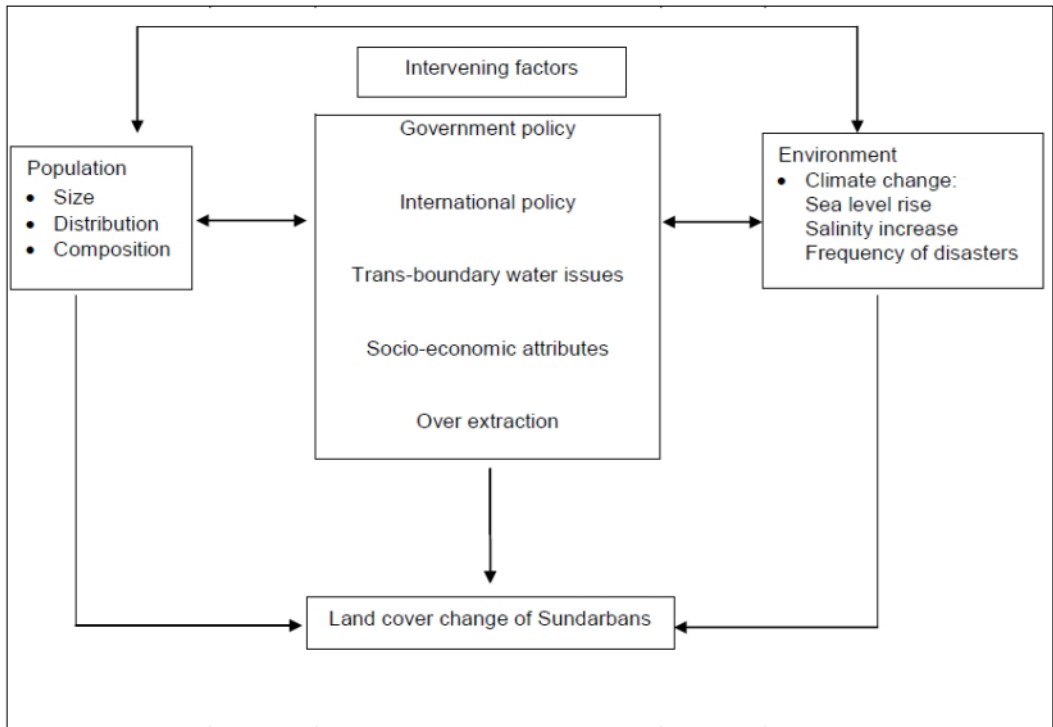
Intervening factors

Population
- Size
- Distribution
- Composition

Government policy

International policy

Trans-boundary water issues

Socio-economic attributes

Over extraction

Environment
- Climate change:
Sea level rise
Salinity increase
Frequency of disasters

Land cover change of Sundarbans